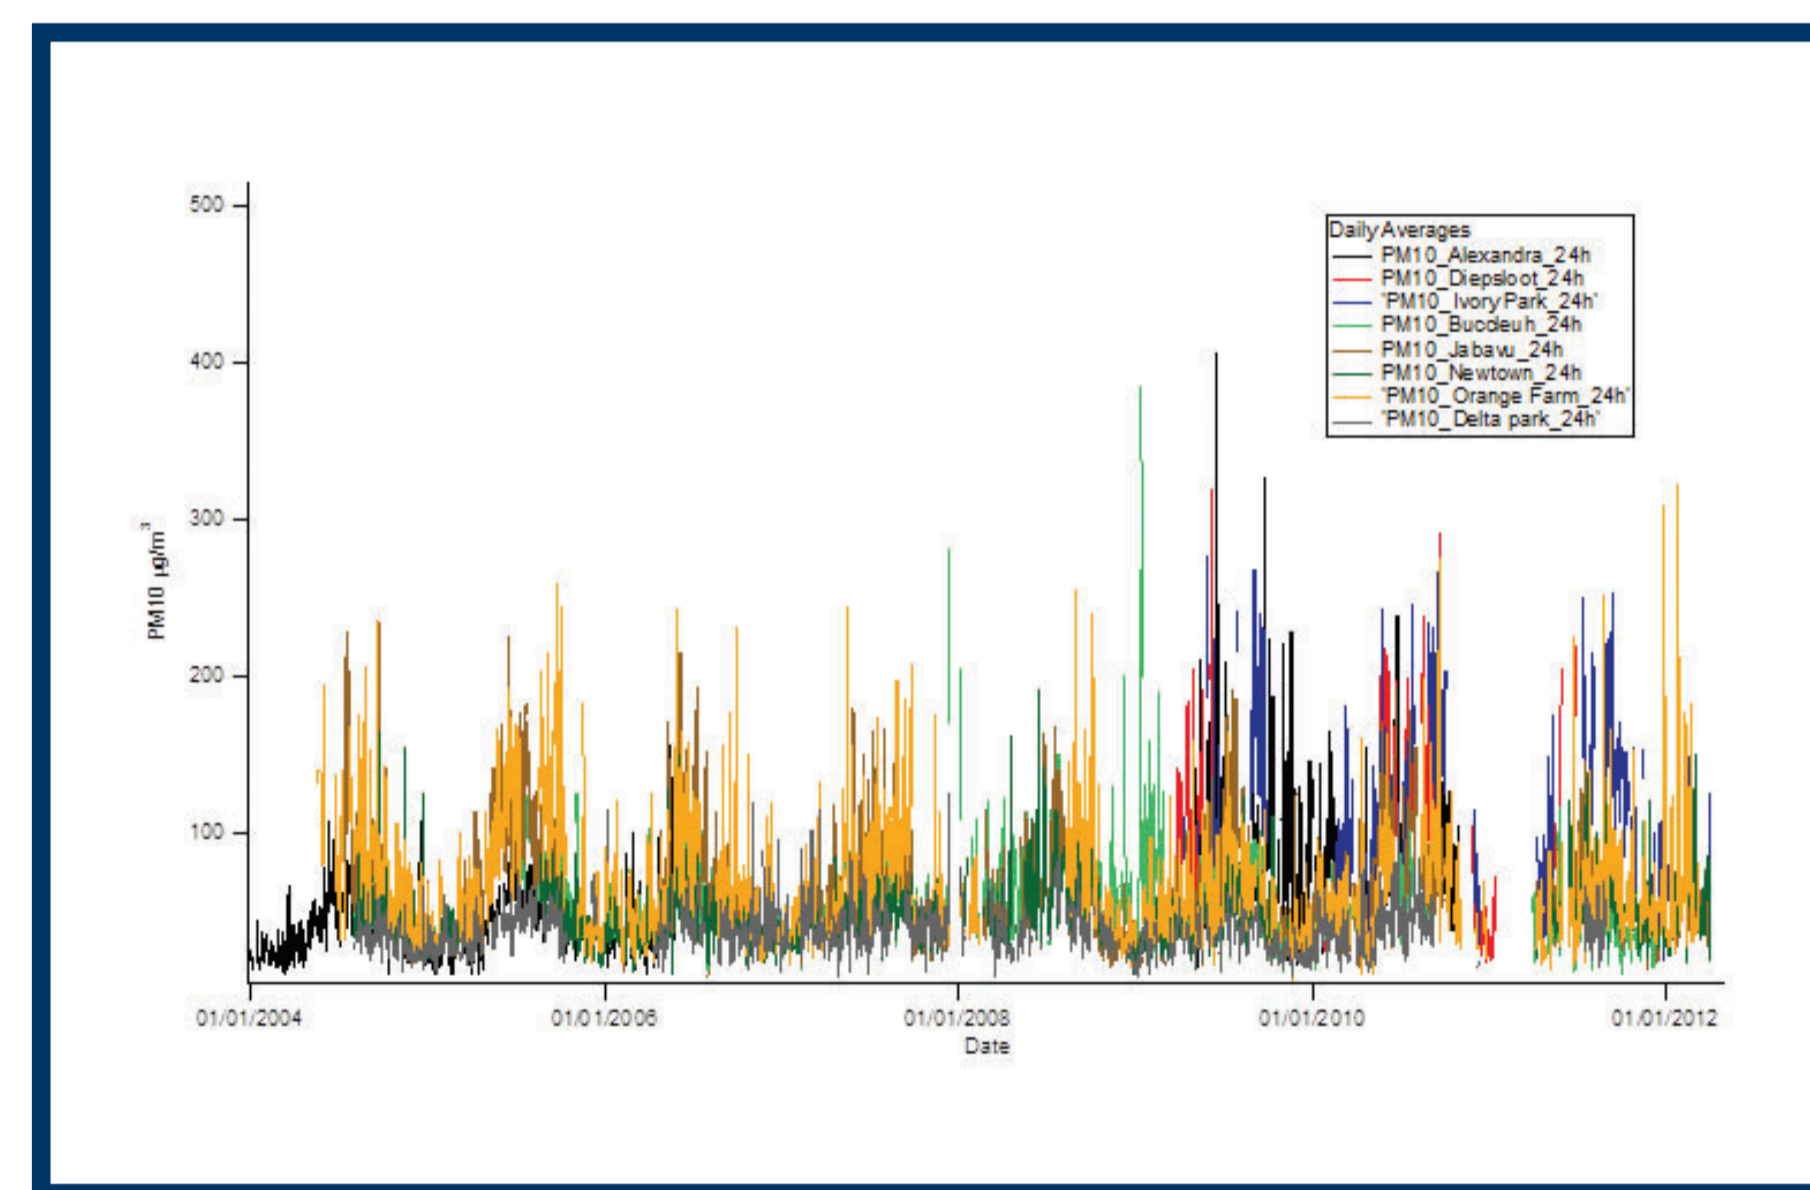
Daily Averages
PM10_Alexandra_24h
PM10_Diepsloot_24h
'PM10_ Ivory Park_24h'
PM10_Buccleuh_24h
PM10_Jabavu_24h
PM10_Newtown_24h
'PM10_ Orange Farm_24h'
'PM10_Delta park_24h'

500
400
300
200
100

PM10 $\mu g/m^3$

01/01/2004
01/01/2006
01/01/2008
01/01/2010
01/01/2012
Date